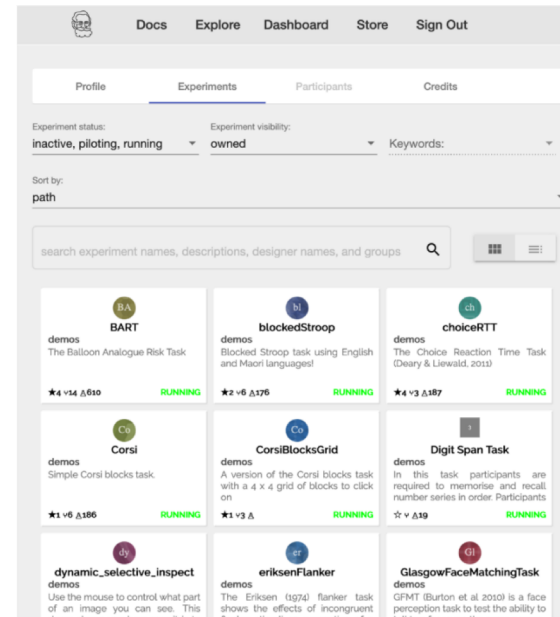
Docs Explore Dashboard Store Sign Out

Profile Experiments Participants Credits

Experiment status:
inactive, piloting, running

Experiment visibility:
owned

Keywords:

Sort by:
path

search experiment names, descriptions, designer names, and groups

BA
BART
demos
The Balloon Analogue Risk Task
★4 v14 ⚠610 RUNNING

bl
blockedStroop
demos
Blocked Stroop task using English and Maori languages!
★2 v6 ⚠176 RUNNING

ch
choiceRTT
demos
The Choice Reaction Time Task (Deary & Liewald, 2011)
★4 v3 ⚠187 RUNNING

Co
Corsi
demos
Simple Corsi blocks task.
★1 v6 ⚠186 RUNNING

Co
CorsiBlocksGrid
demos
A version of the Corsi blocks task with a 4 x 4 grid of blocks to click on
★1 v3 ⚠ RUNNING

Digit Span Task
demos
In this task participants are required to memorise and recall number series in order. Participants
☆ v ⚠19 RUNNING

dy
dynamic_selective_inspect
demos
Use the mouse to control what part of an image you can see. This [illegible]

er
eriksenFlanker
demos
The Eriksen (1974) flanker task shows the effects of incongruent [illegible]

Gl
GlasgowFaceMatchingTask
demos
GFMT (Burton et al 2010) is a face perception task to test the ability to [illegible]